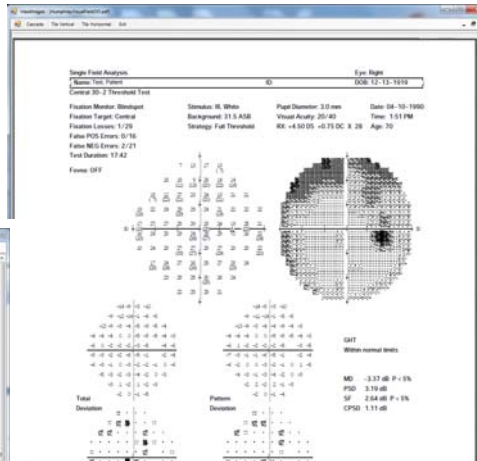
Single Field Analysis
Eye: Right
Name: Test, Patient
ID:
DOB: 12-13-1919
Central 30-2 Threshold Test

Fixation Monitor: Blindspot
Fixation Target: Central
Fixation Losses: 1/29
False POS Errors: 0/16
False NEG Errors: 2/21
Test Duration: 17:42

Fovea: OFF

Stimulus: III, White
Background: 31.5 ASB
Strategy: Full Threshold

Pupil Diameter: 3.0 mm
Visual Acuity: 20/40
RX: +4.50 DS +0.75 DC X 28

Date: 04-10-1990
Time: 1:51 PM
Age: 70

GHT
Within normal limits

MD -3.37 dB P < 5%
PSD 3.19 dB
SF 2.64 dB P < 5%
CPSD 1.11 dB

Total
Deviation

Pattern
Deviation